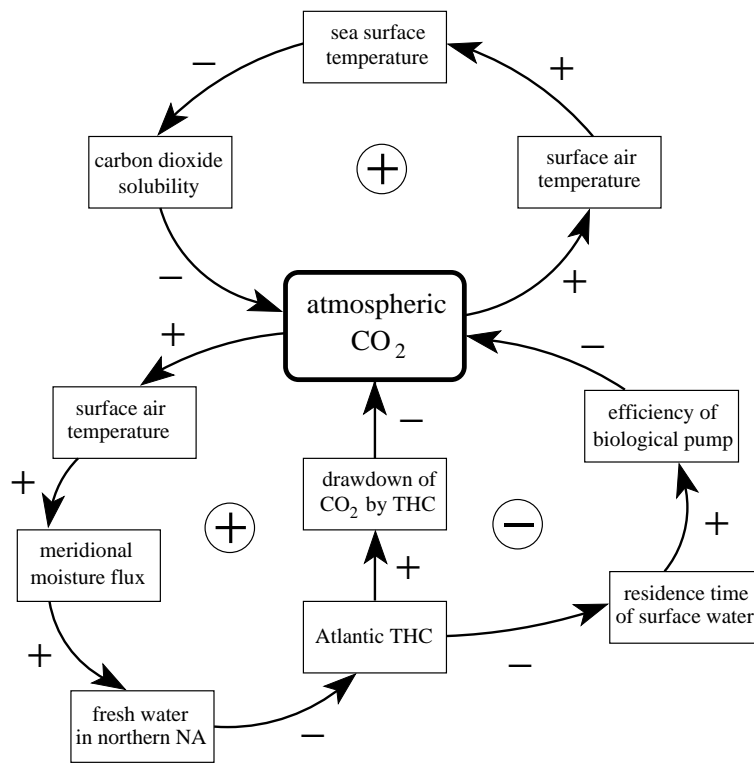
sea surface temperature

–

+

carbon dioxide solubility

+

surface air temperature

–

atmospheric $CO_2$

+

+

–

surface air temperature

efficiency of biological pump

–

+

drawdown of $CO_2$ by THC

+

–

+

meridional moisture flux

+

+

residence time of surface water

Atlantic THC

+

–

fresh water in northern NA

–